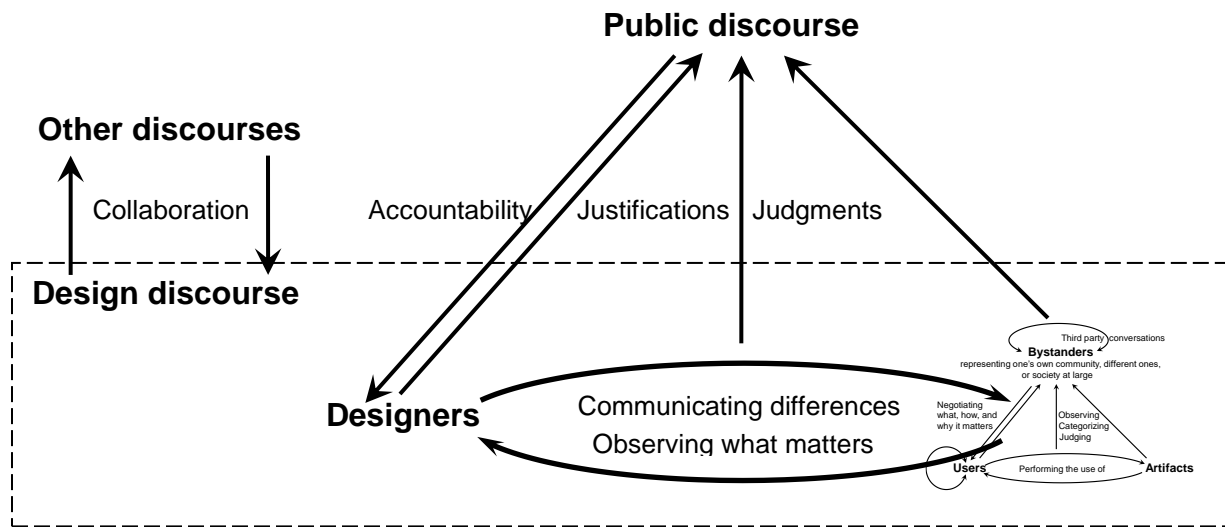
Public discourse

Other discourses

Collaboration

Accountability

Justifications

Judgments

Design discourse

Third party conversations

Bystanders

representing one's own community, different ones, or society at large

Designers

Communicating differences

Observing what matters

Negotiating what, how, and why it matters

Observing Categorizing Judging

Users

Performing the use of

Artifacts